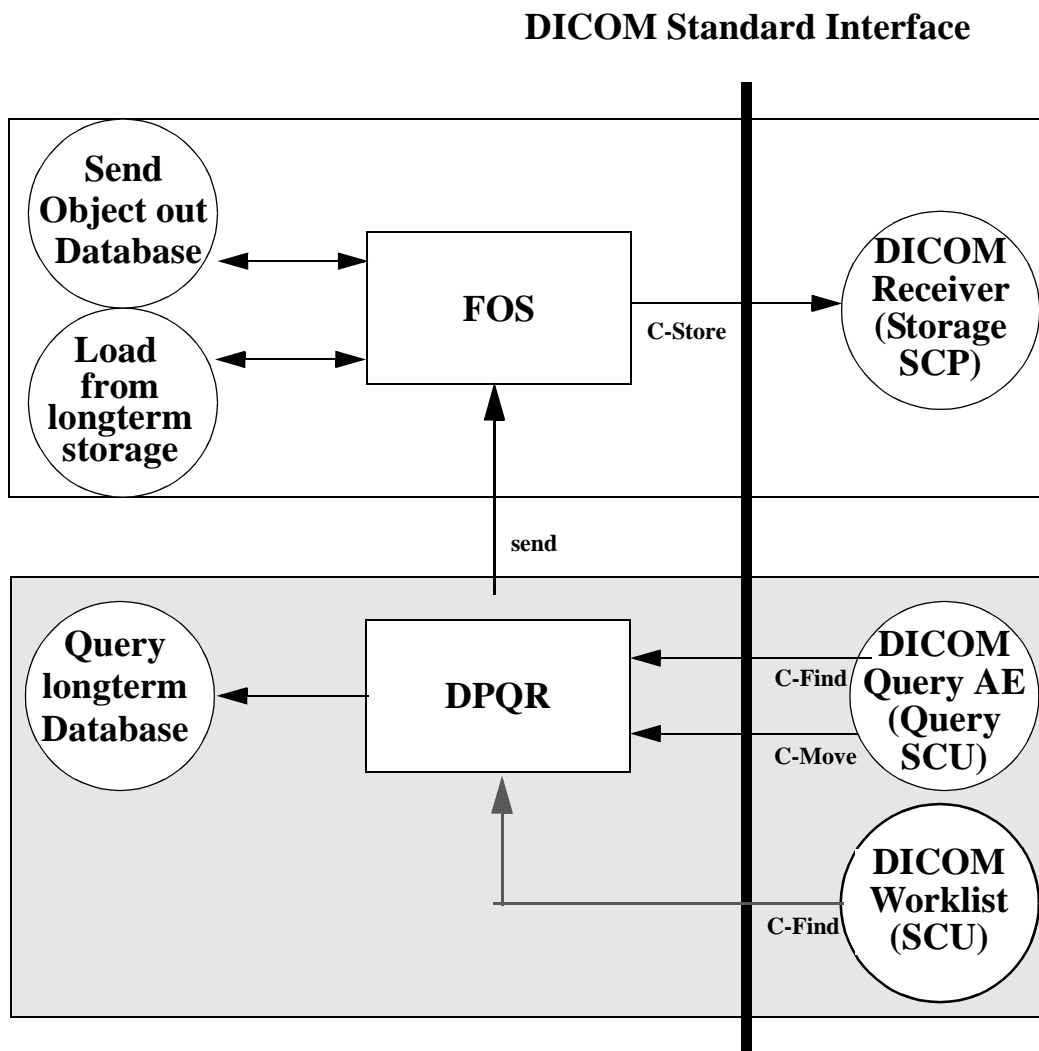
DICOM Standard Interface

Send Object out Database

Load from longterm storage

FOS

C-Store

DICOM Receiver (Storage SCP)

send

Query longterm Database

DPQR

C-Find

C-Move

DICOM Query AE (Query SCU)

C-Find

DICOM Worklist (SCU)